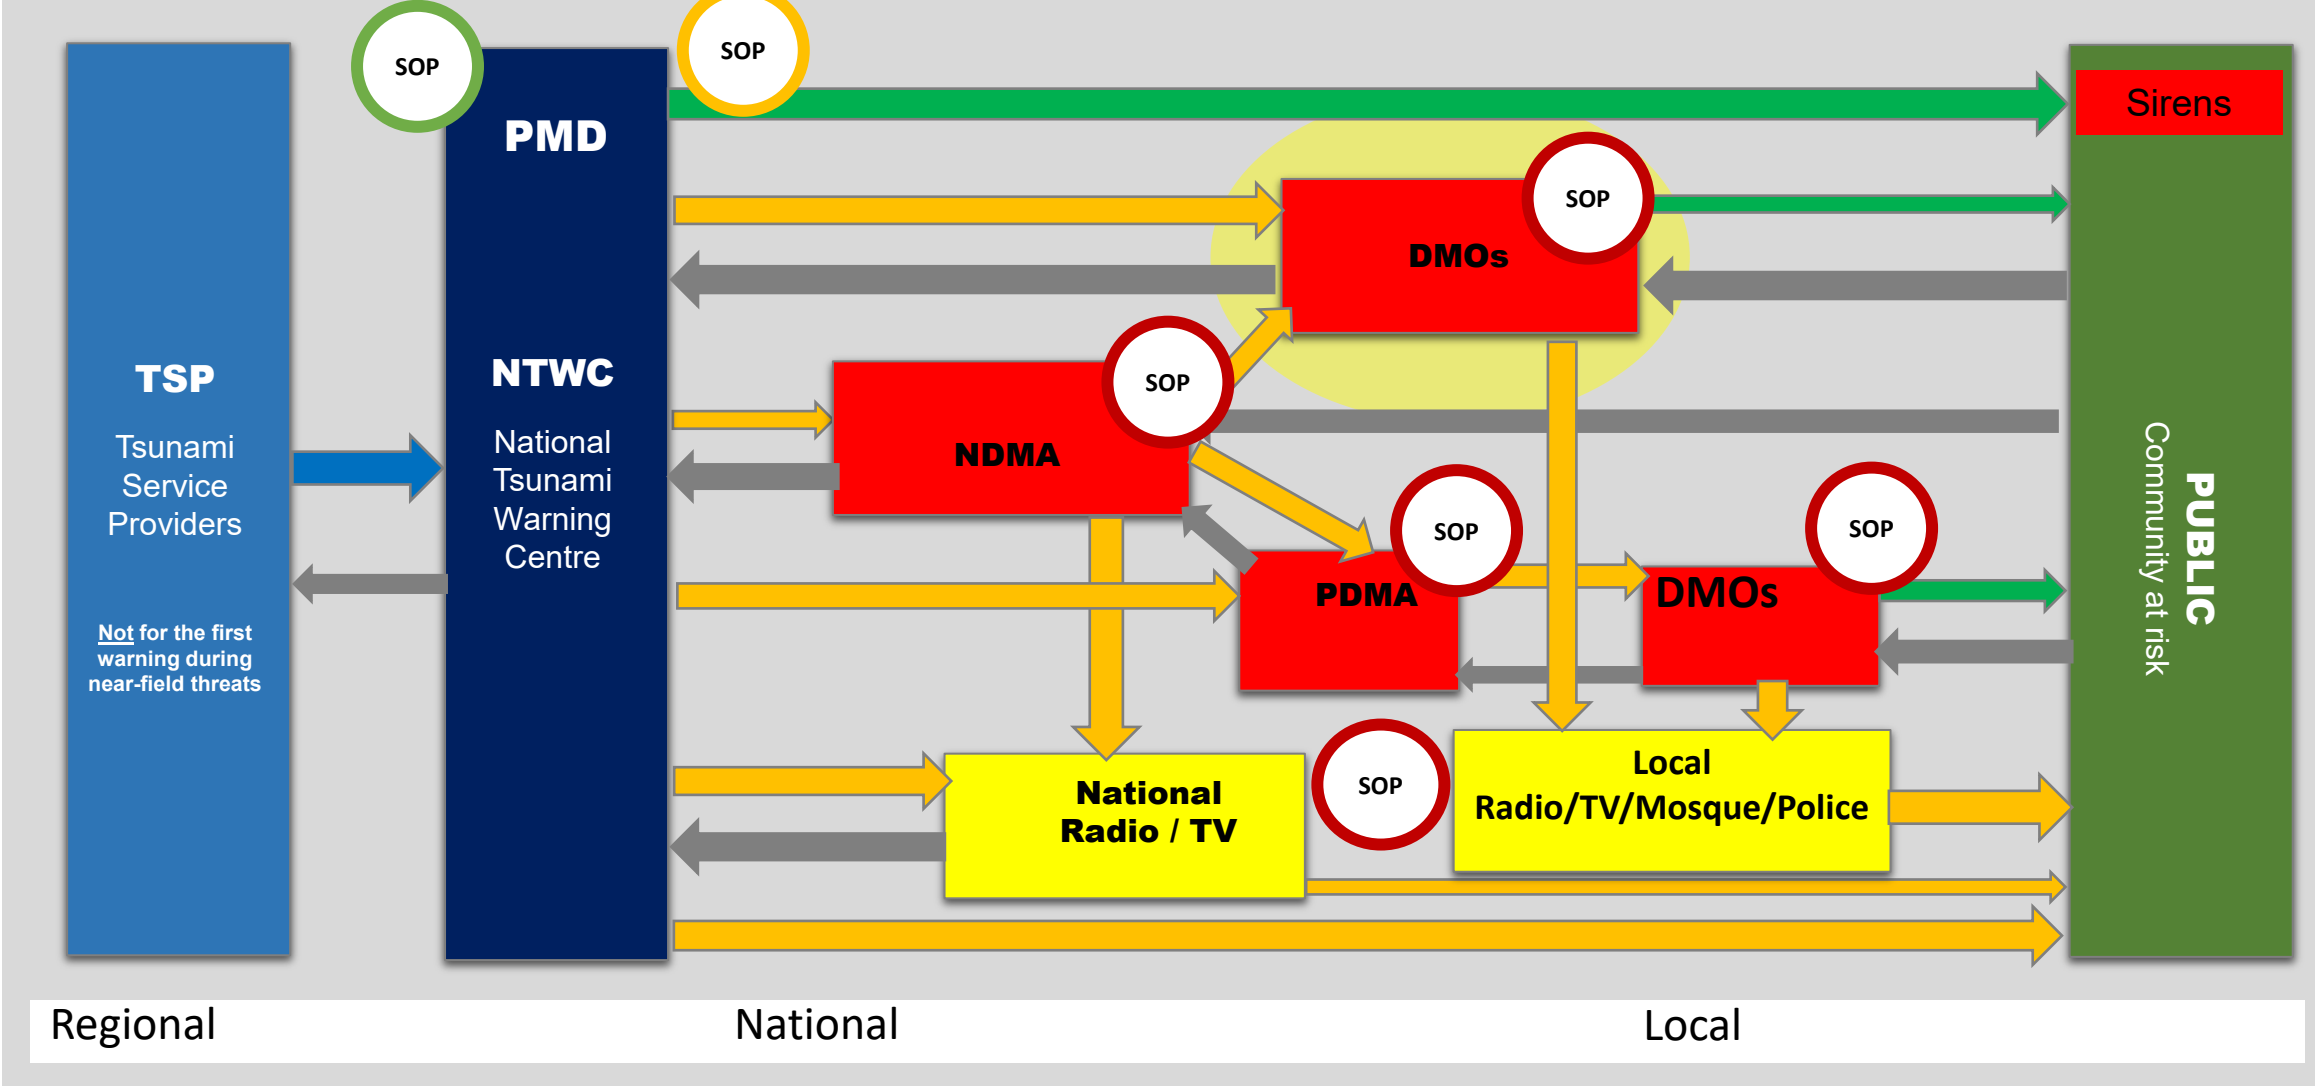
SOP

SOP

TSP

Tsunami Service Providers

Not for the first warning during near-field threats

PMD

NTWC

National Tsunami Warning Centre

Sirens

SOP

DMOs

SOP

NDMA

SOP

PDMA

SOP

DMOs

National Radio / TV

SOP

Local Radio/TV/Mosque/Police

PUBLIC

Community at risk

Regional

National

Local